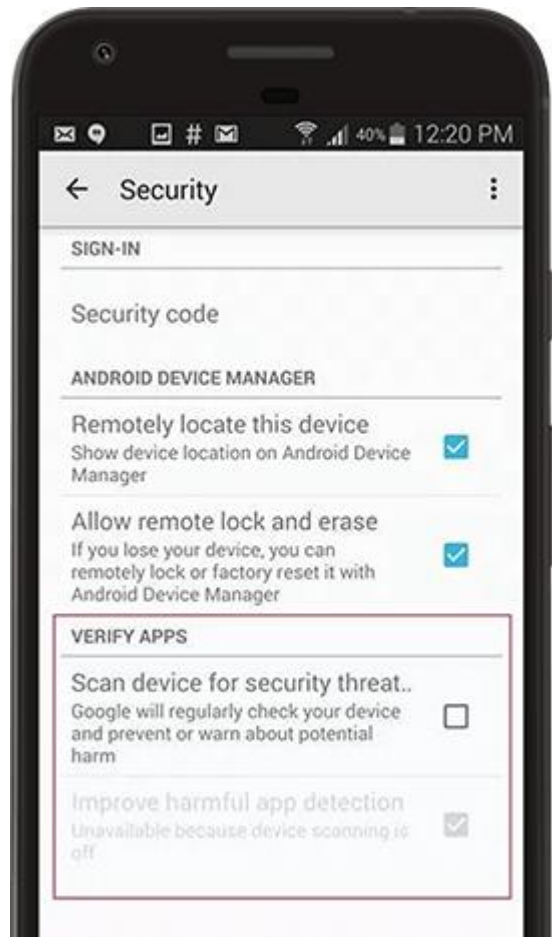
40% 12:20 PM

Security

SIGN-IN

Security code

ANDROID DEVICE MANAGER

Remotely locate this device
Show device location on Android Device Manager

Allow remote lock and erase
If you lose your device, you can remotely lock or factory reset it with Android Device Manager

VERIFY APPS

Scan device for security threat..
Google will regularly check your device and prevent or warn about potential harm

Improve harmful app detection
Unavailable because device scanning is off